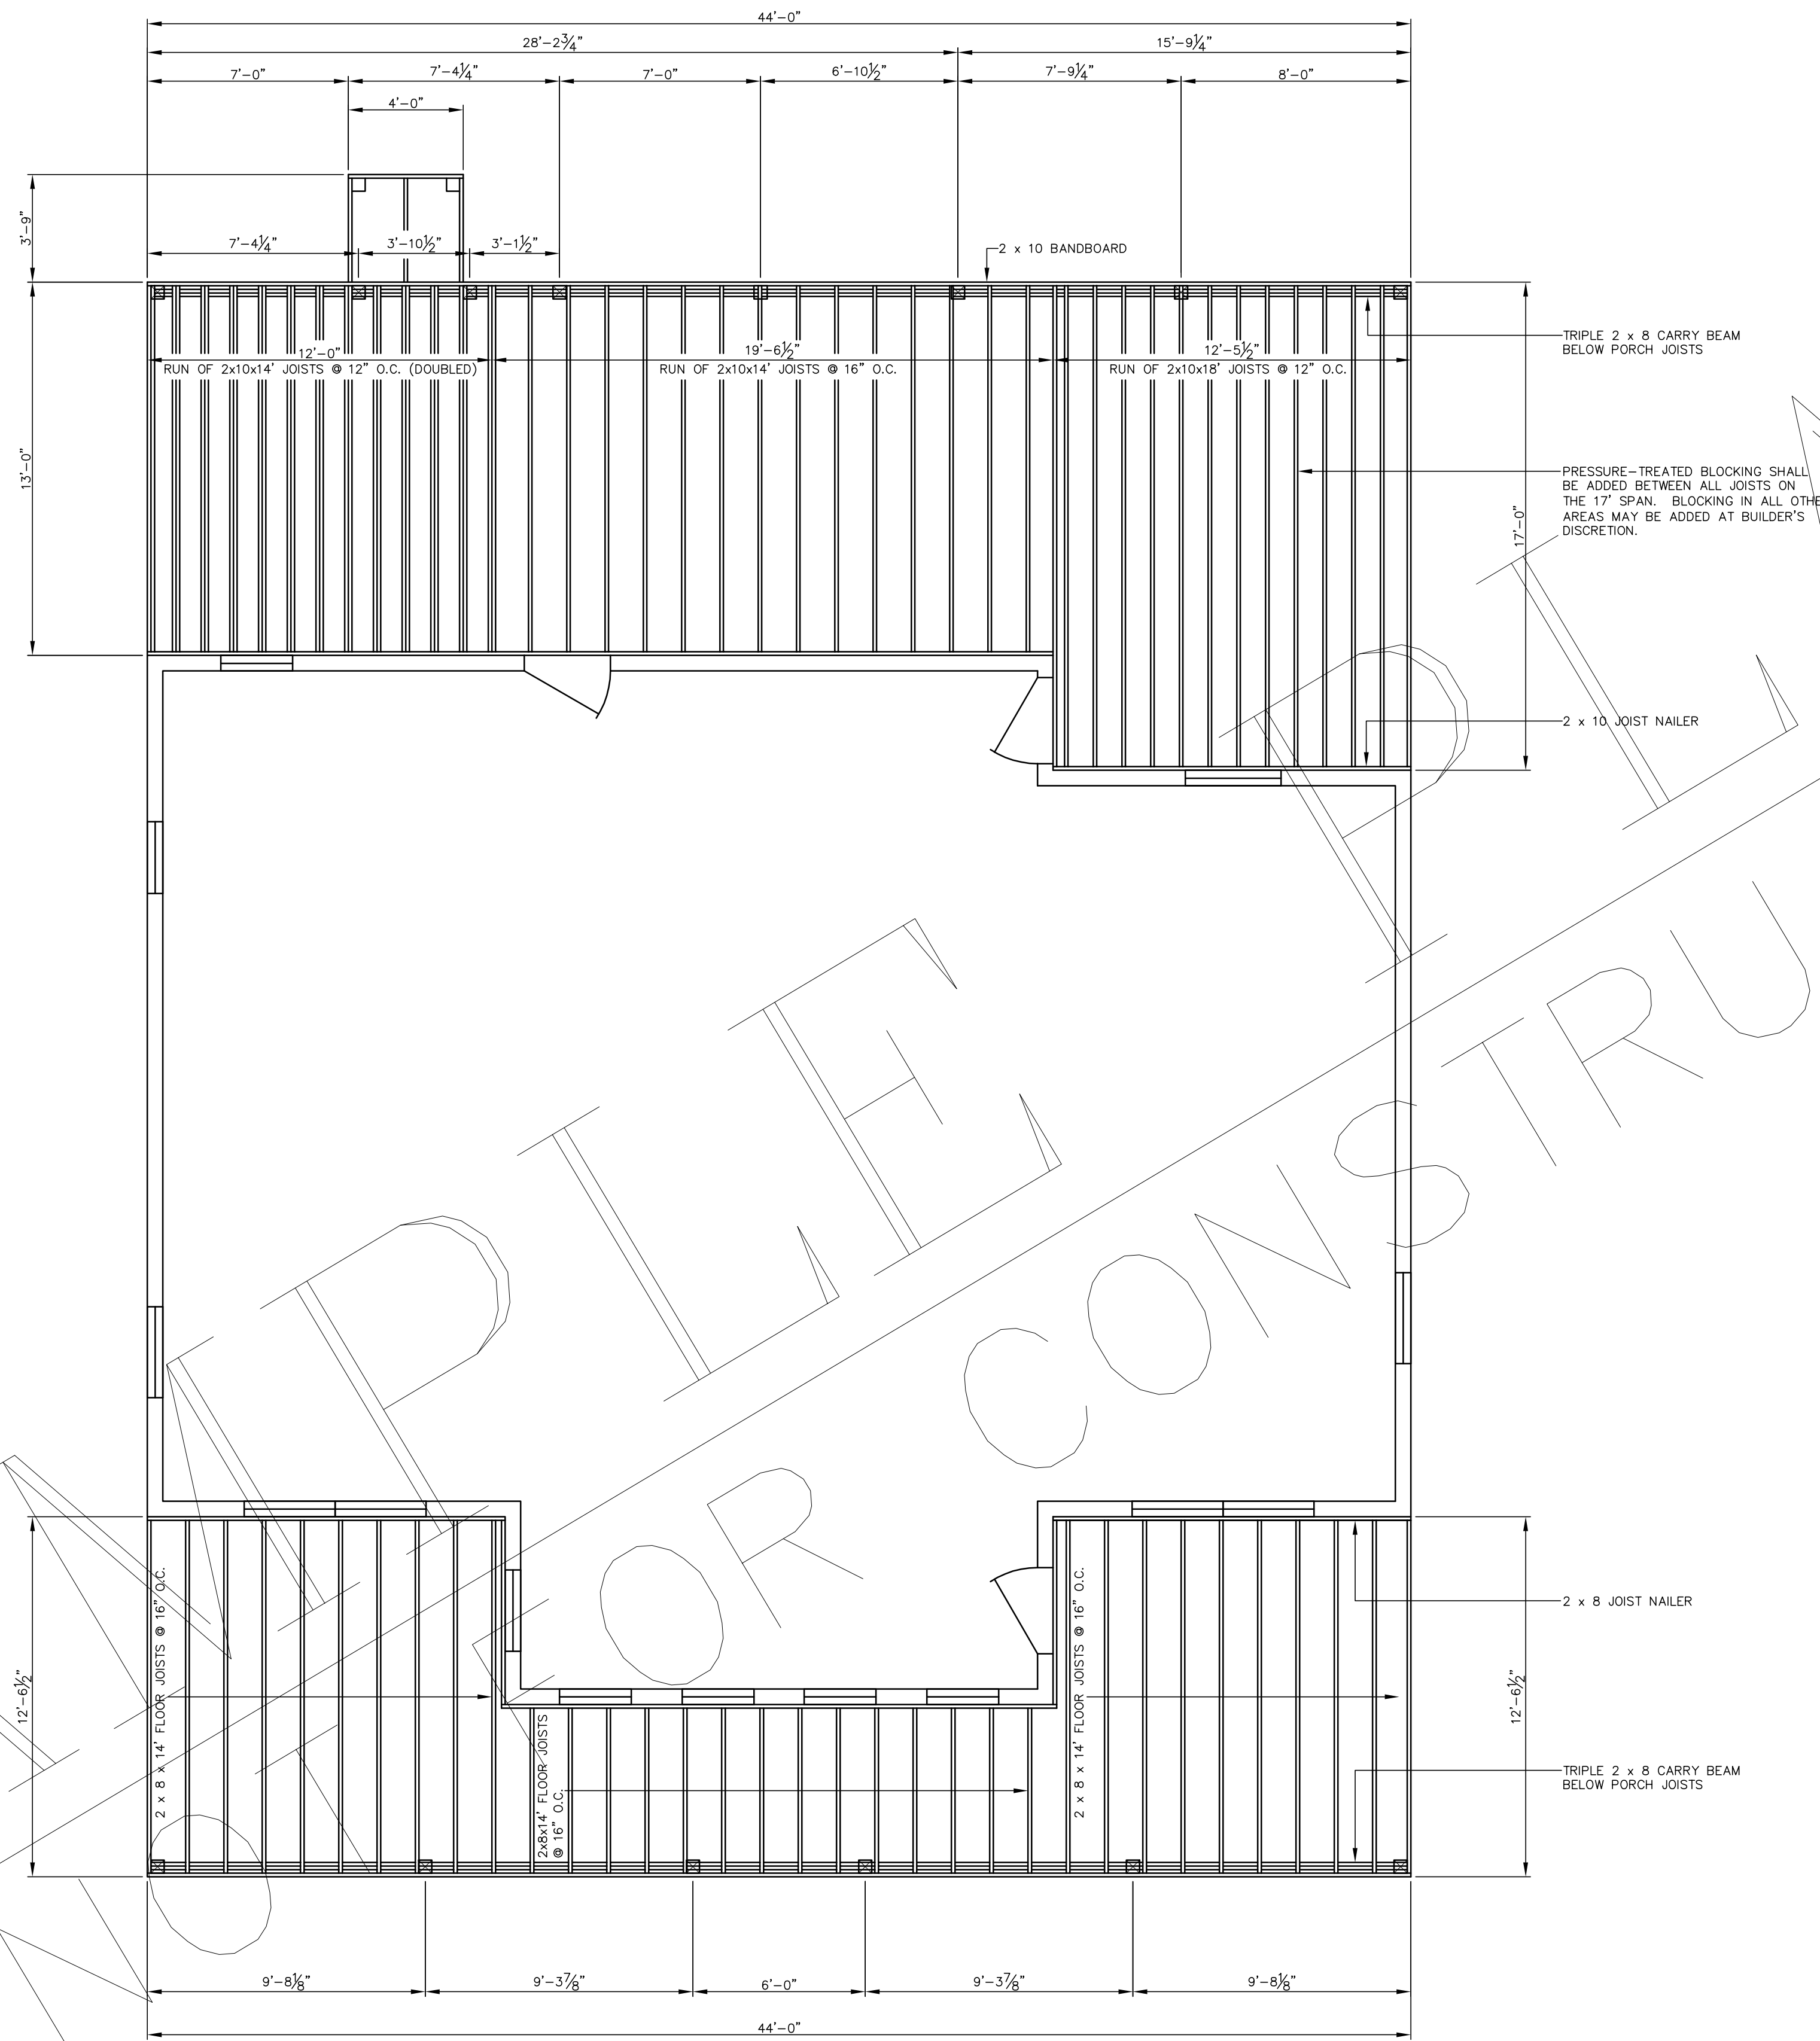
44'-0"
28'-2$\frac{3}{4}$"
15'-9$\frac{1}{4}$"
7'-0"
7'-4$\frac{1}{4}$"
7'-0"
6'-10$\frac{1}{2}$"
7'-9$\frac{1}{4}$"
8'-0"
4'-0"
3'-9"
7'-4$\frac{1}{4}$"
3'-10$\frac{1}{2}$"
3'-1$\frac{1}{2}$"
2 x 10 BANDBOARD
13'-0"
12'-0"
RUN OF 2x10x14' JOISTS @ 12" O.C. (DOUBLED)
19'-6$\frac{1}{2}$"
RUN OF 2x10x14' JOISTS @ 16" O.C.
12'-5$\frac{1}{2}$"
RUN OF 2x10x18' JOISTS @ 12" O.C.
TRIPLE 2 x 8 CARRY BEAM BELOW PORCH JOISTS
PRESSURE-TREATED BLOCKING SHALL BE ADDED BETWEEN ALL JOISTS ON THE 17' SPAN. BLOCKING IN ALL OTHE AREAS MAY BE ADDED AT BUILDER'S DISCRETION.
17'-0"
2 x 10 JOIST NAILER
SAMPLE NOT FOR CONSTRU
2 x 8 x 14' FLOOR JOISTS @ 16" O.C.
2x8x14' FLOOR JOISTS @ 16" O.C.
2 x 8 x 14' FLOOR JOISTS @ 16" O.C.
2 x 8 JOIST NAILER
12'-6$\frac{1}{2}$"
12'-6$\frac{1}{2}$"
TRIPLE 2 x 8 CARRY BEAM BELOW PORCH JOISTS
9'-8$\frac{1}{8}$"
9'-3$\frac{7}{8}$"
6'-0"
9'-3$\frac{7}{8}$"
9'-8$\frac{1}{8}$"
44'-0"